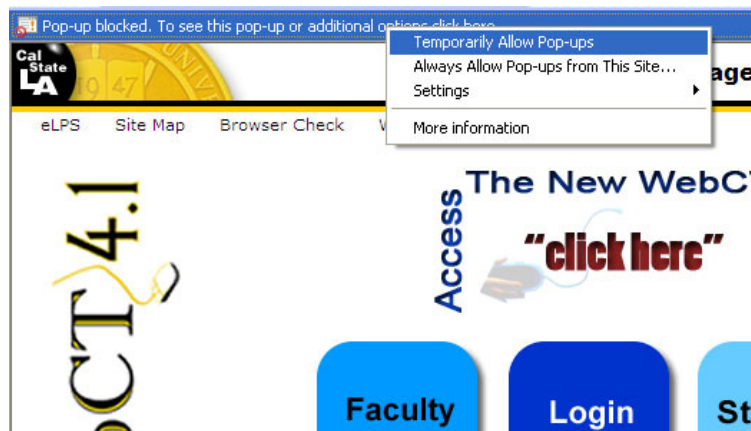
Pop-up blocked. To see this pop-up or additional options click here...

Temporarily Allow Pop-ups
Always Allow Pop-ups from This Site...
Settings
More information

Cal State LA

1947

age

eLPS Site Map Browser Check W

CT 4.1

Access The New WebC

"click here"

Faculty Login St